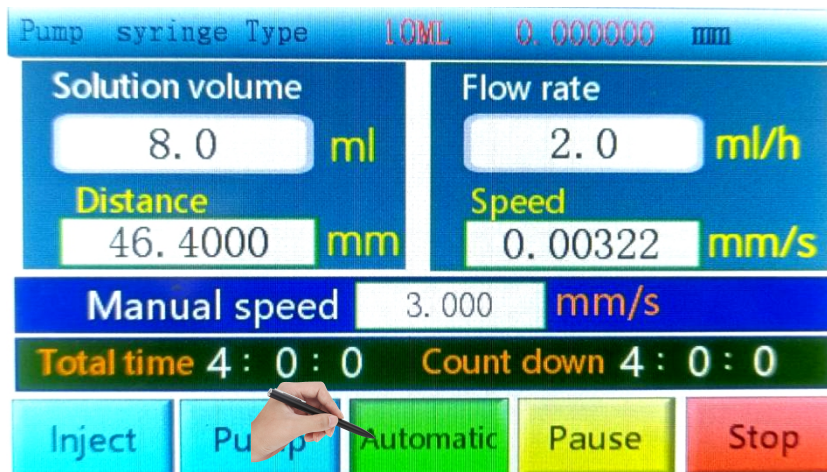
Pump syringe Type 10ML 0.000000 mm

Solution volume
8.0 ml

Flow rate
2.0 ml/h

Distance
46.4000 mm

Speed
0.00322 mm/s

Manual speed 3.000 mm/s

Total time 4 : 0 : 0 Count down 4 : 0 : 0

Inject Pu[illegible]p Automatic Pause Stop